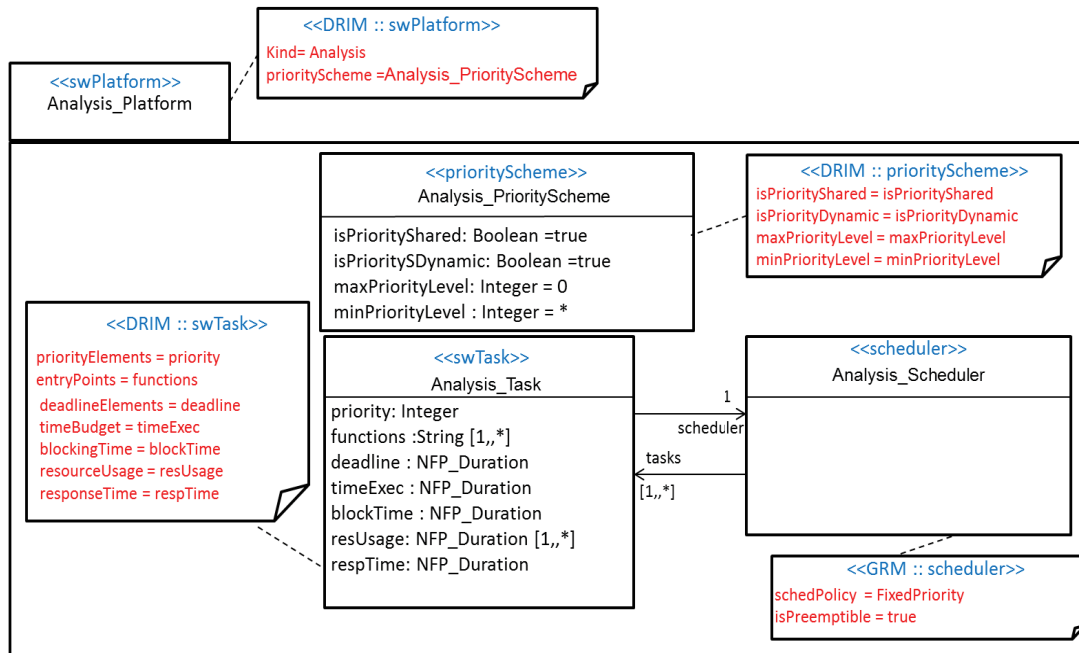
<<DRIM :: swPlatform>>
Kind= Analysis
priorityScheme =Analysis_PriorityScheme

<<swPlatform>>
Analysis_Platform

<<priorityScheme>>
Analysis_PriorityScheme
isPriorityShared: Boolean =true
isPrioritySDynamic: Boolean =true
maxPriorityLevel: Integer = 0
minPriorityLevel : Integer = *

<<DRIM :: priorityScheme>>
isPriorityShared = isPriorityShared
isPriorityDynamic = isPriorityDynamic
maxPriorityLevel = maxPriorityLevel
minPriorityLevel = minPriorityLevel

<<DRIM :: swTask>>
priorityElements = priority
entryPoints = functions
deadlineElements = deadline
timeBudget = timeExec
blockingTime = blockTime
resourceUsage = resUsage
responseTime = respTime

<<swTask>>
Analysis_Task
priority: Integer
functions :String [1,,*]
deadline : NFP_Duration
timeExec : NFP_Duration
blockTime : NFP_Duration
resUsage: NFP_Duration [1,,*]
respTime: NFP_Duration

1
scheduler
tasks
[1,,*]

<<scheduler>>
Analysis_Scheduler

<<GRM :: scheduler>>
schedPolicy = FixedPriority
isPreemptible = true